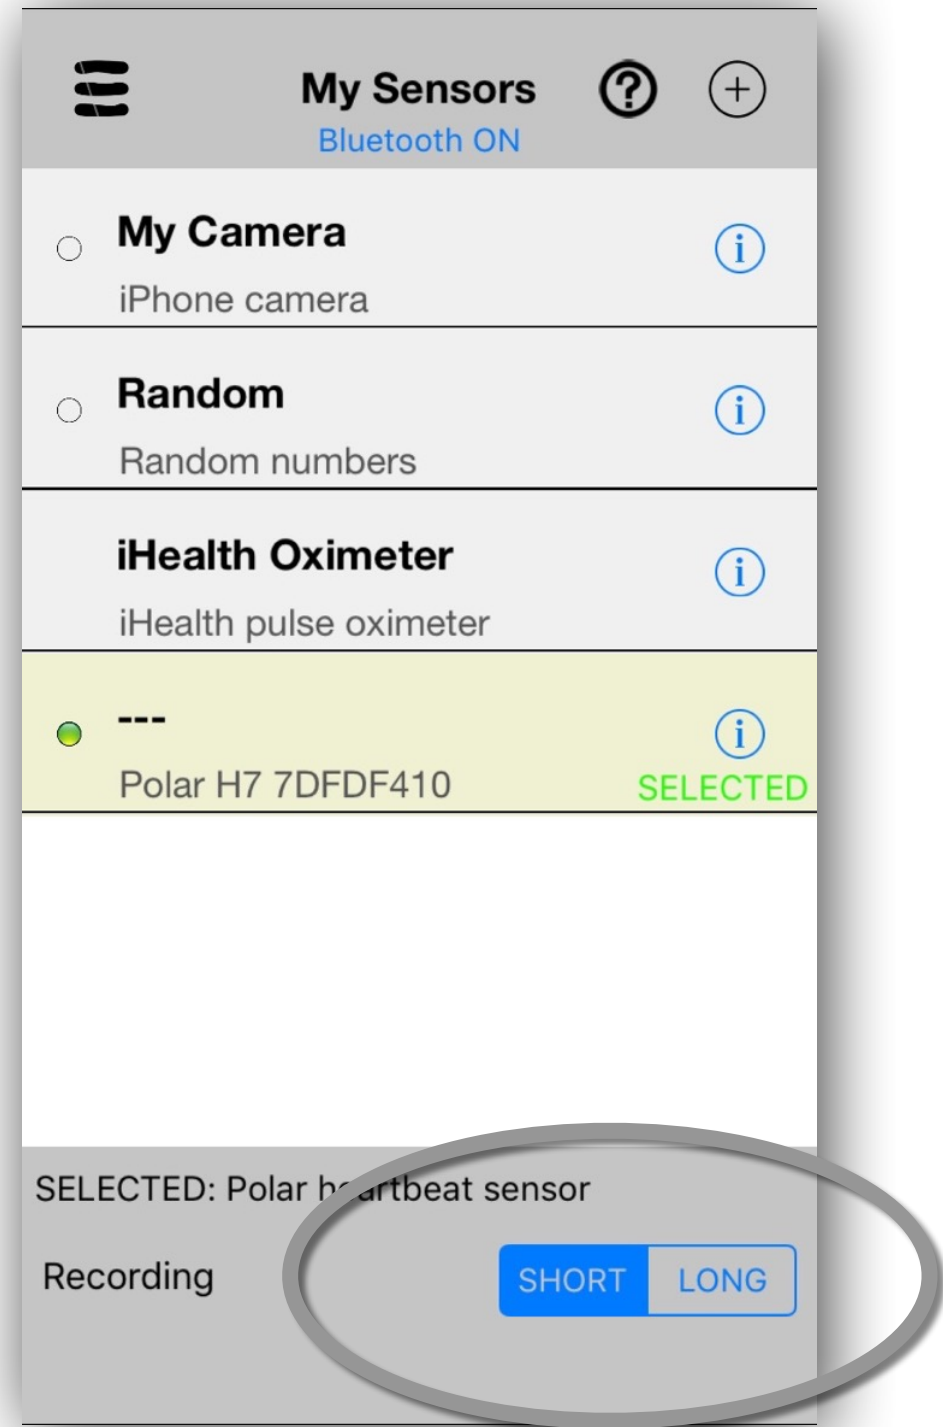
My Sensors
Bluetooth ON

My Camera
iPhone camera

Random
Random numbers

iHealth Oximeter
iHealth pulse oximeter

---
Polar H7 7DFDF410
SELECTED

SELECTED: Polar heartbeat sensor

Recording
SHORT LONG